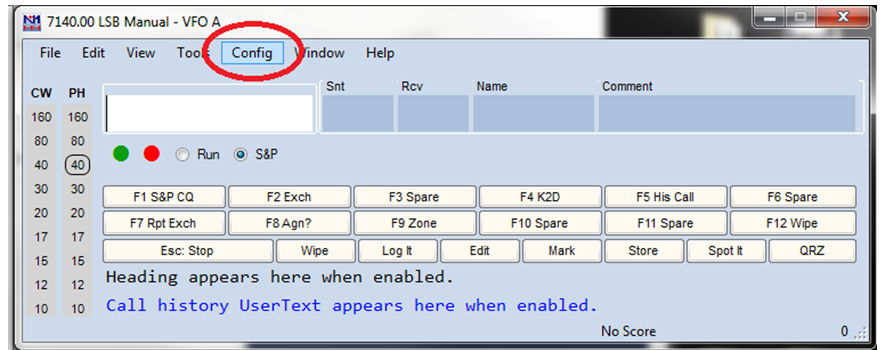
7140.00 LSB Manual - VFO A

File Edit View Tools Config Window Help

CW PH
160 160
80 80
40 40
30 30
20 20
17 17
15 15
12 12
10 10

Snt Rcv Name Comment

Run S&P

| F1 S&P CQ | F2 Exch | F3 Spare | F4 K2D | F5 His Call | F6 Spare |
|---|---|---|---|---|---|
| F7 Rpt Exch | F8 Agn? | F9 Zone | F10 Spare | F11 Spare | F12 Wipe |

Esc: Stop Wipe Log It Edit Mark Store Spot It QRZ

Heading appears here when enabled.

Call history UserText appears here when enabled.

No Score 0